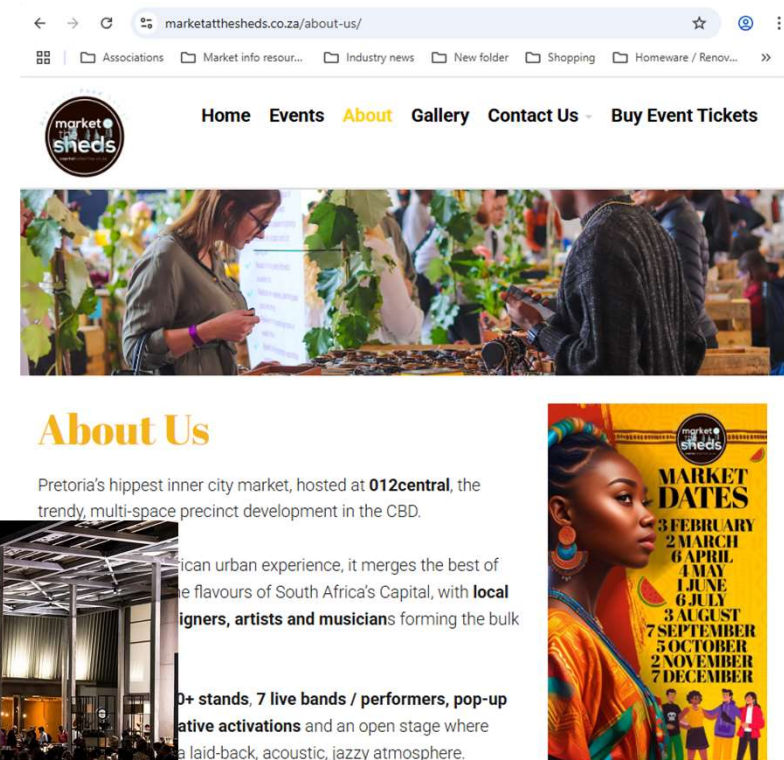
marketatthesheds.co.za/about-us/

Associations | Market info resour... | Industry news | New folder | Shopping | Homeware / Renov... | »

market@ the sheds

Home | Events | About | Gallery | Contact Us | Buy Event Tickets

About Us

Pretoria's hippest inner city market, hosted at **012central**, the trendy, multi-space precinct development in the CBD.

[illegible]ican urban experience, it merges the best of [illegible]e flavours of South Africa's Capital, with **local** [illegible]**igners, artists and musician**s forming the bulk

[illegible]**0+ stands**, **7 live bands / performers, pop-up** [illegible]**ative activations** and an open stage where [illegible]a laid-back, acoustic, jazzy atmosphere.

market@ the sheds

MARKET DATES
3 FEBRUARY
2 MARCH
6 APRIL
4 MAY
1 JUNE
6 JULY
3 AUGUST
7 SEPTEMBER
5 OCTOBER
2 NOVEMBER
7 DECEMBER